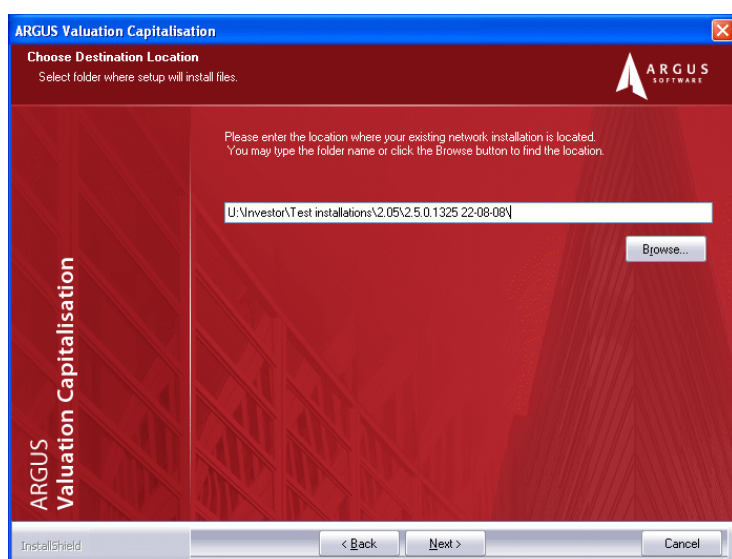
ARGUS Valuation Capitalisation

Choose Destination Location
Select folder where setup will install files.

ARGUS SOFTWARE

Please enter the location where your existing network installation is located. You may type the folder name or click the Browse button to find the location.

U:\Investor\Test installations\2.05\2.5.0.1325 22-08-08\

Browse...

ARGUS
Valuation Capitalisation

InstallShield

< Back

Next >

Cancel